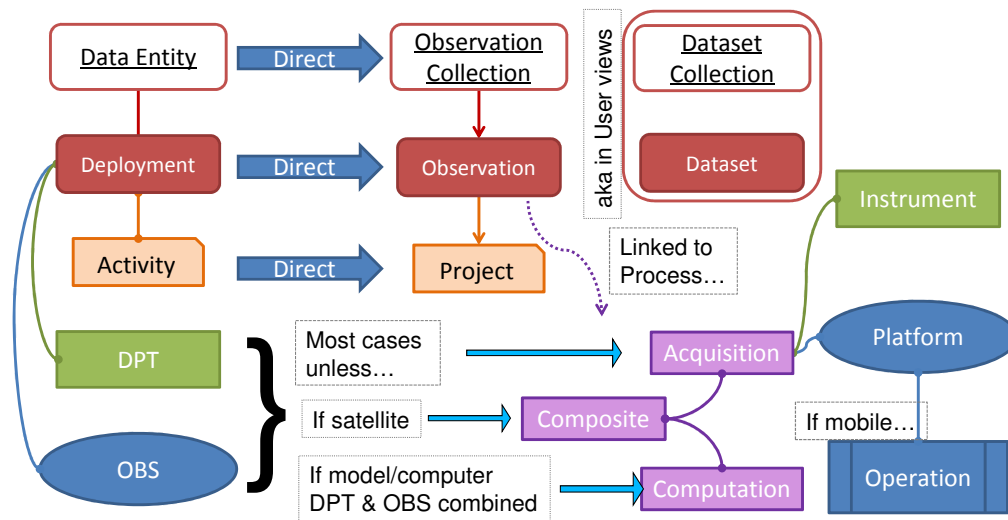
Data Entity

Direct

Observation Collection

aka in User views

Dataset Collection

Dataset

Deployment

Direct

Observation

Instrument

Activity

Direct

Project

Linked to Process…

DPT

Most cases unless…

Acquisition

Platform

If satellite

Composite

If mobile…

OBS

If model/computer DPT & OBS combined

Computation

Operation